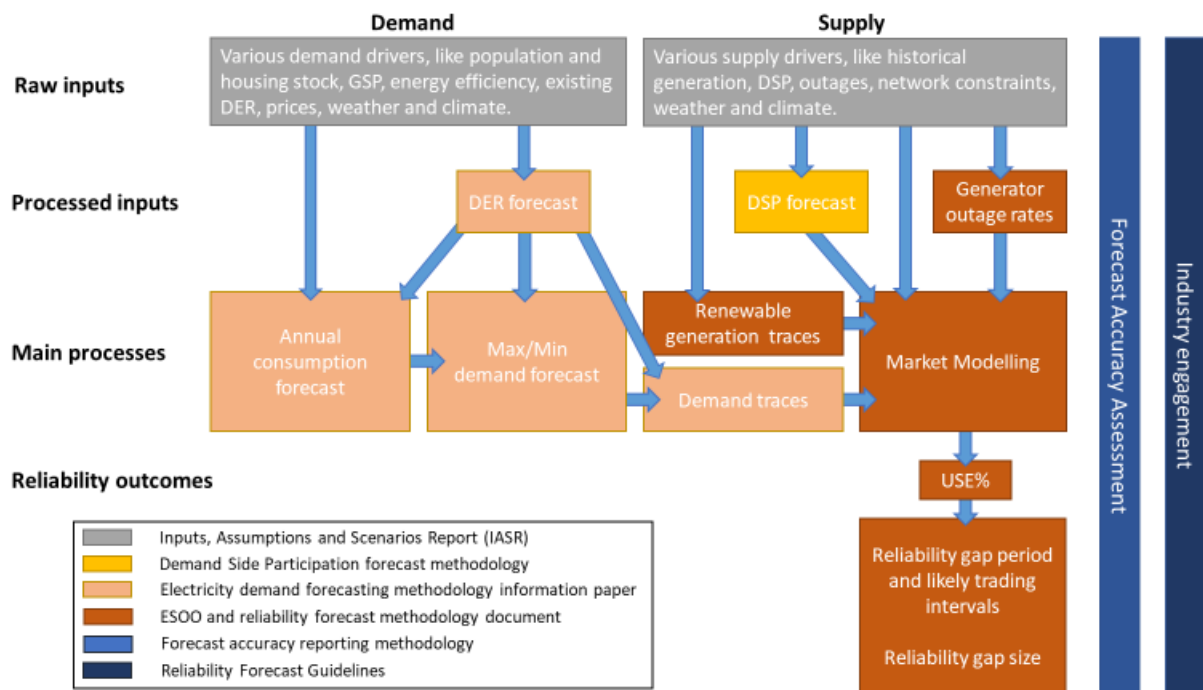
Demand

Supply

Raw inputs

Various demand drivers, like population and housing stock, GSP, energy efficiency, existing DER, prices, weather and climate.

Various supply drivers, like historical generation, DSP, outages, network constraints, weather and climate.

Processed inputs

DER forecast

DSP forecast

Generator outage rates

Main processes

Annual consumption forecast

Max/Min demand forecast

Renewable generation traces

Demand traces

Market Modelling

Reliability outcomes

USE%

Reliability gap period and likely trading intervals

Reliability gap size

Forecast Accuracy Assessment

Industry engagement

Inputs, Assumptions and Scenarios Report (IASR)
Demand Side Participation forecast methodology
Electricity demand forecasting methodology information paper
ESOO and reliability forecast methodology document
Forecast accuracy reporting methodology
Reliability Forecast Guidelines